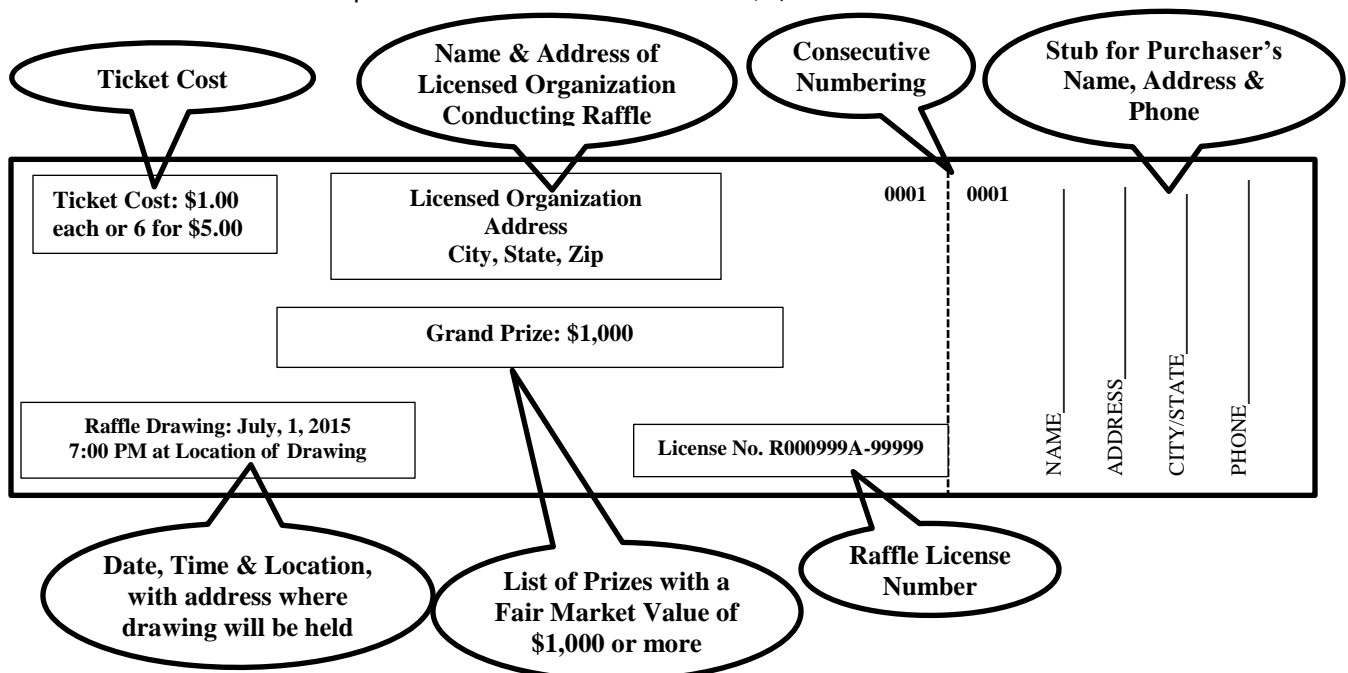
Ticket Cost

Name & Address of Licensed Organization Conducting Raffle

Consecutive Numbering

Stub for Purchaser's Name, Address & Phone

Ticket Cost: $1.00 each or 6 for $5.00

Licensed Organization
Address
City, State, Zip

0001

0001

Grand Prize: $1,000

Raffle Drawing: July, 1, 2015
7:00 PM at Location of Drawing

License No. R000999A-99999

NAME

ADDRESS

CITY/STATE

PHONE

Date, Time & Location, with address where drawing will be held

List of Prizes with a Fair Market Value of $1,000 or more

Raffle License Number